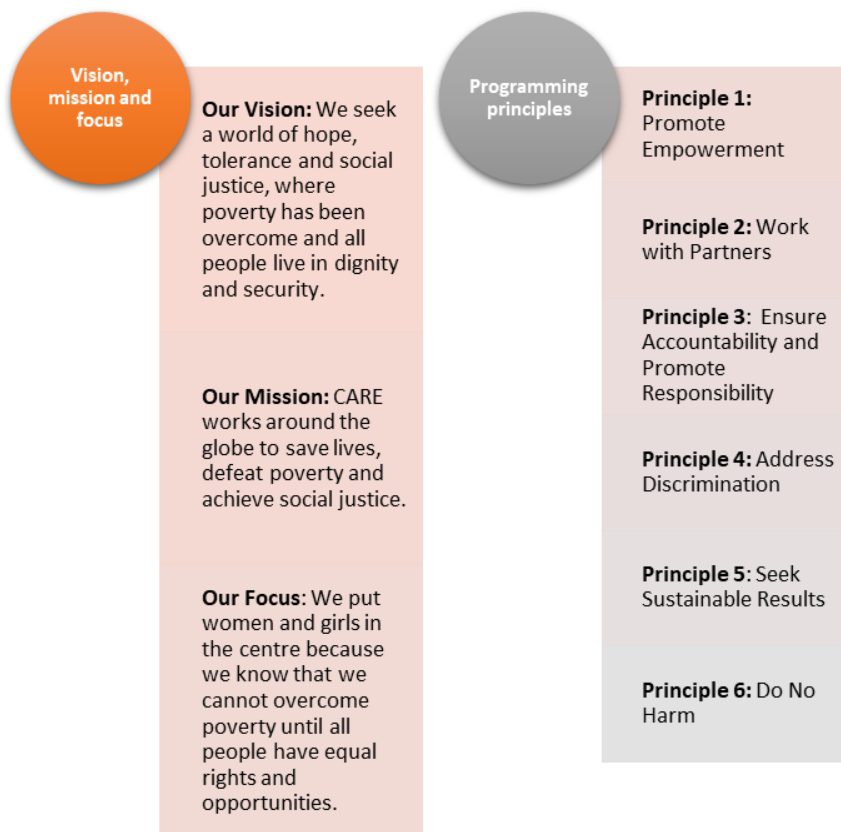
Vision, mission and focus

Our Vision: We seek a world of hope, tolerance and social justice, where poverty has been overcome and all people live in dignity and security.

Our Mission: CARE works around the globe to save lives, defeat poverty and achieve social justice.

Our Focus: We put women and girls in the centre because we know that we cannot overcome poverty until all people have equal rights and opportunities.

Programming principles

Principle 1: Promote Empowerment

Principle 2: Work with Partners

Principle 3: Ensure Accountability and Promote Responsibility

Principle 4: Address Discrimination

Principle 5: Seek Sustainable Results

Principle 6: Do No Harm